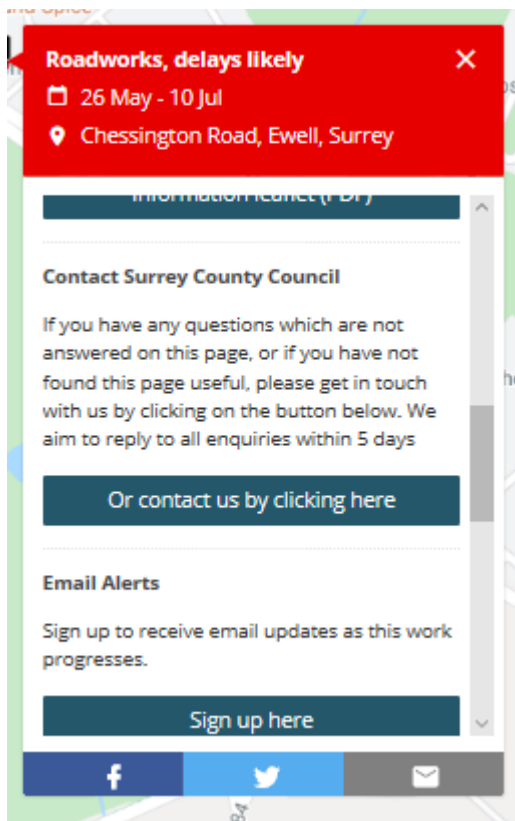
Roadworks, delays likely
26 May - 10 Jul
Chessington Road, Ewell, Surrey

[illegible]

Contact Surrey County Council

If you have any questions which are not answered on this page, or if you have not found this page useful, please get in touch with us by clicking on the button below. We aim to reply to all enquiries within 5 days

Or contact us by clicking here

Email Alerts

Sign up to receive email updates as this work progresses.

Sign up here

f